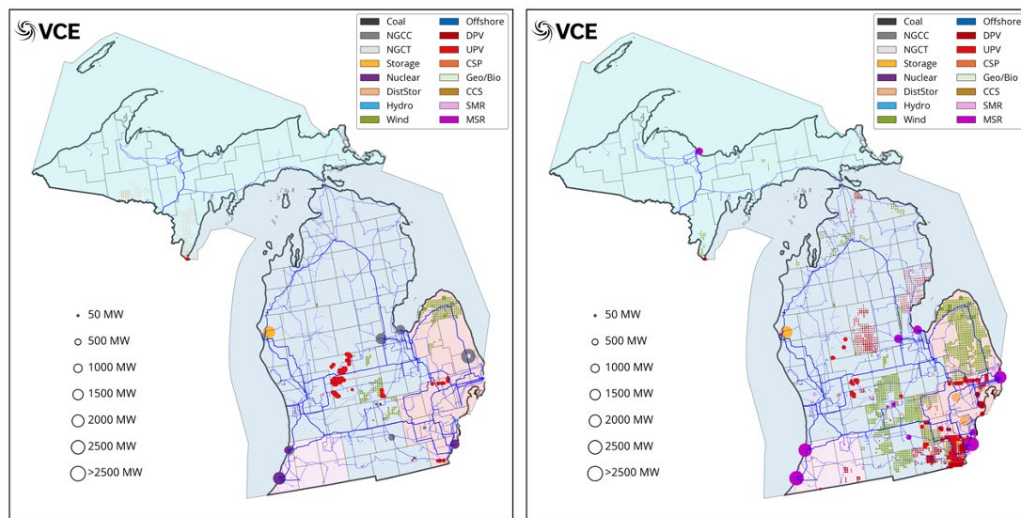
VCE

| Coal | Offshore |
|---|---|
| NGCC | DPV |
| NGCT | UPV |
| Storage | CSP |
| Nuclear | Geo/Bio |
| DistStor | CCS |
| Hydro | SMR |
| Wind | MSR |

50 MW
500 MW
1000 MW
1500 MW
2000 MW
2500 MW
>2500 MW

VCE

| Coal | Offshore |
|---|---|
| NGCC | DPV |
| NGCT | UPV |
| Storage | CSP |
| Nuclear | Geo/Bio |
| DistStor | CCS |
| Hydro | SMR |
| Wind | MSR |

50 MW
500 MW
1000 MW
1500 MW
2000 MW
2500 MW
>2500 MW